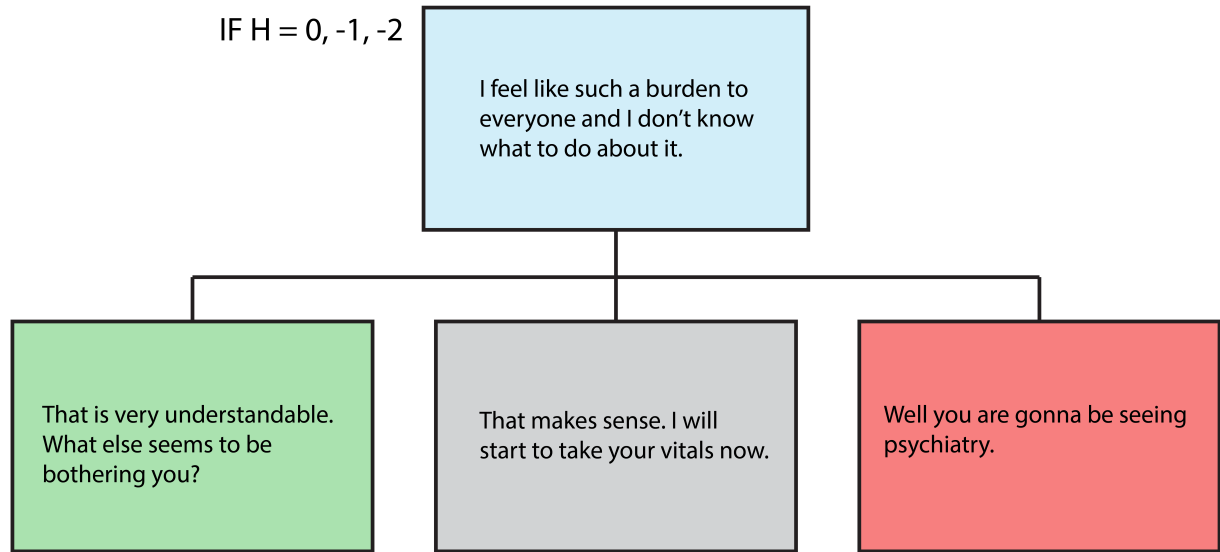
IF H = 0, -1, -2

I feel like such a burden to everyone and I don't know what to do about it.

That is very understandable. What else seems to be bothering you?

That makes sense. I will start to take your vitals now.

Well you are gonna be seeing psychiatry.